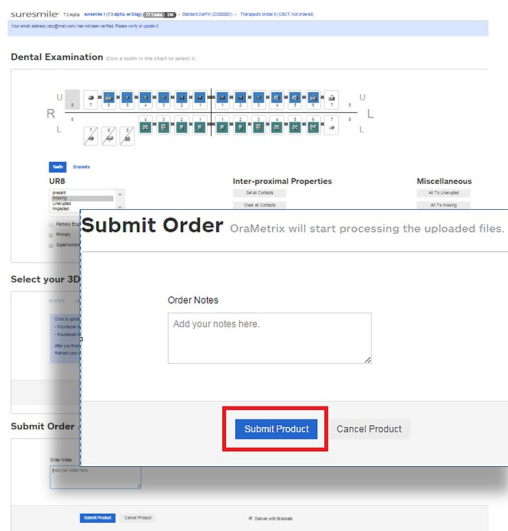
suresmile 7.3 alpha suresmile 7 (7.3 alpha, wl Stag) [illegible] > Standard DePin (0000001) > Therapeutic Model 5 (CBCT, Not ordered)

Your email address (doc@mail.com) has not been verified. Please verify or update it.

Dental Examination Click a tooth in the chart to select it.

U
R
L

U
L
L

Teeth Brackets

UR8
present
missing
unerupted
impacted

Partially Erupted
Primary
Supernumerary

Inter-proximal Properties
Set all Contacts
Clear all Contacts

Miscellaneous
All To Unerupted
All To Missing

Select your 3D

Submit Order OraMetrix will start processing the uploaded files.

Order Notes

Add your notes here.

Submit Product Cancel Product

Submit Order

Order Notes
Add your notes here.

Submit Product Cancel Product

Deliver with Brackets